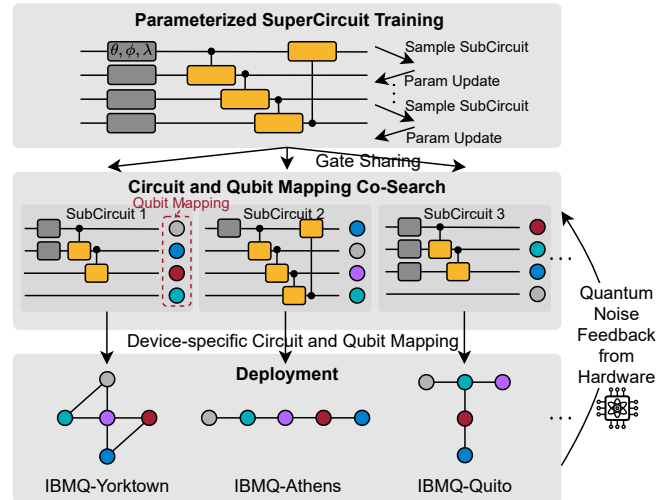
Parameterized SuperCircuit Training

$\theta, \phi, \lambda$

Sample SubCircuit

Param Update

Sample SubCircuit

Param Update

Gate Sharing

Circuit and Qubit Mapping Co-Search

SubCircuit 1

Qubit Mapping

SubCircuit 2

SubCircuit 3

Device-specific Circuit and Qubit Mapping

Quantum Noise Feedback from Hardware

Deployment

IBMQ-Yorktown

IBMQ-Athens

IBMQ-Quito